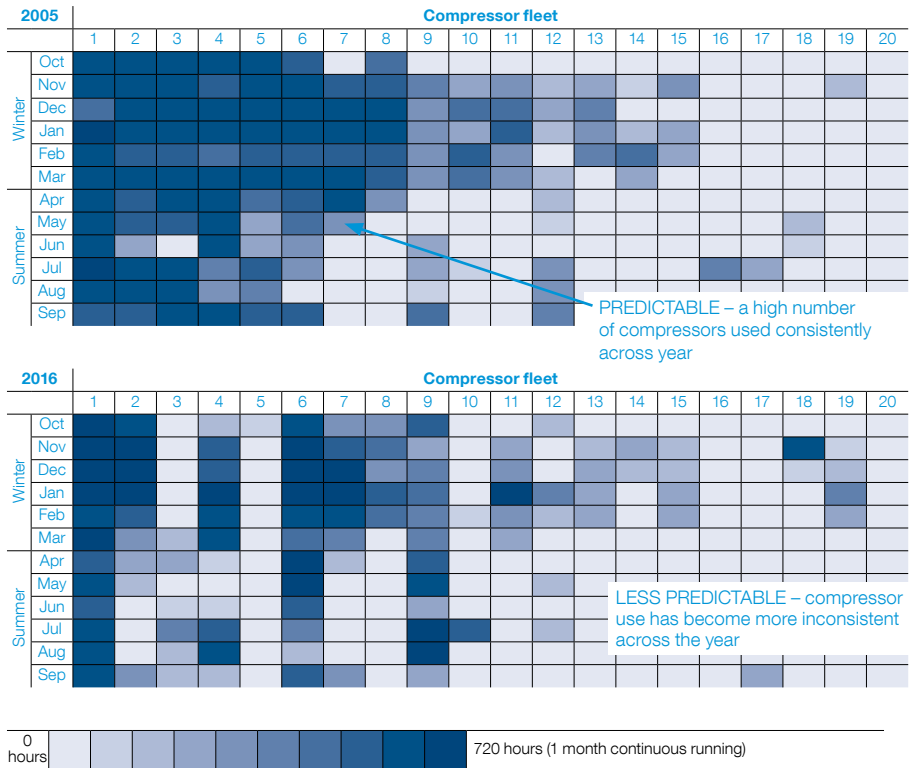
2005

Compressor fleet

| | | 1 | 2 | 3 | 4 | 5 | 6 | 7 | 8 | 9 | 10 | 11 | 12 | 13 | 14 | 15 | 16 | 17 | 18 | 19 | 20 |
|---|---|---|---|---|---|---|---|---|---|---|---|---|---|---|---|---|---|---|---|---|---|
| Winter | Oct | | | | | | | | | | | | | | | | | | | | |
| | Nov | | | | | | | | | | | | | | | | | | | | |
| | Dec | | | | | | | | | | | | | | | | | | | | |
| | Jan | | | | | | | | | | | | | | | | | | | | |
| | Feb | | | | | | | | | | | | | | | | | | | | |
| | Mar | | | | | | | | | | | | | | | | | | | | |
| Summer | Apr | | | | | | | | | | | | | | | | | | | | |
| | May | | | | | | | | | | | | | | | | | | | | |
| | Jun | | | | | | | | | | | | | | | | | | | | |
| | Jul | | | | | | | | | | | | | | | | | | | | |
| | Aug | | | | | | | | | | | | | | | | | | | | |
| | Sep | | | | | | | | | | | | | | | | | | | | |

PREDICTABLE – a high number of compressors used consistently across year

2016

Compressor fleet

| | | 1 | 2 | 3 | 4 | 5 | 6 | 7 | 8 | 9 | 10 | 11 | 12 | 13 | 14 | 15 | 16 | 17 | 18 | 19 | 20 |
|---|---|---|---|---|---|---|---|---|---|---|---|---|---|---|---|---|---|---|---|---|---|
| Winter | Oct | | | | | | | | | | | | | | | | | | | | |
| | Nov | | | | | | | | | | | | | | | | | | | | |
| | Dec | | | | | | | | | | | | | | | | | | | | |
| | Jan | | | | | | | | | | | | | | | | | | | | |
| | Feb | | | | | | | | | | | | | | | | | | | | |
| | Mar | | | | | | | | | | | | | | | | | | | | |
| Summer | Apr | | | | | | | | | | | | | | | | | | | | |
| | May | | | | | | | | | | | | | | | | | | | | |
| | Jun | | | | | | | | | | | | | | | | | | | | |
| | Jul | | | | | | | | | | | | | | | | | | | | |
| | Aug | | | | | | | | | | | | | | | | | | | | |
| | Sep | | | | | | | | | | | | | | | | | | | | |

LESS PREDICTABLE – compressor use has become more inconsistent across the year

0 hours

720 hours (1 month continuous running)